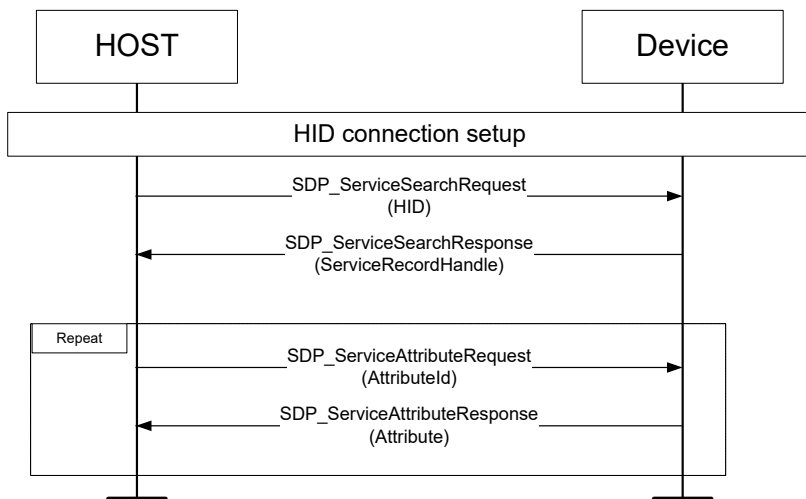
HOST

Device

HID connection setup

SDP_ServiceSearchRequest
(HID)

SDP_ServiceSearchResponse
(ServiceRecordHandle)

Repeat

SDP_ServiceAttributeRequest
(AttributeId)

SDP_ServiceAttributeResponse
(Attribute)